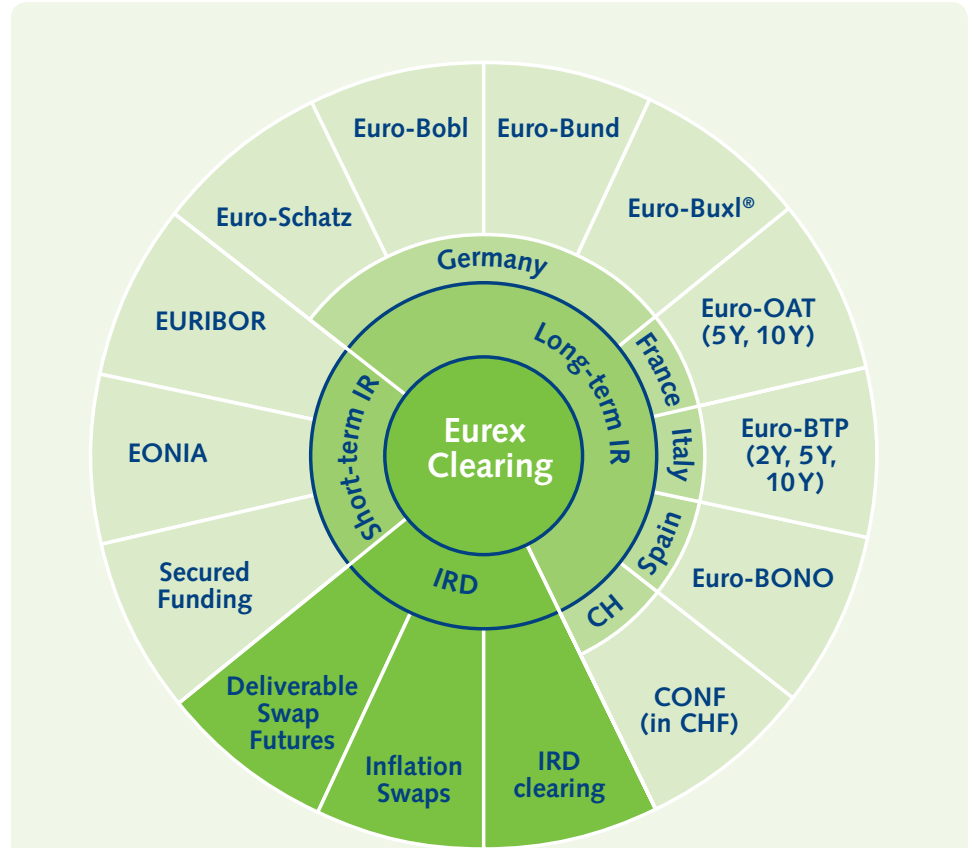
Eurex Clearing

Long-term IR

Germany

Euro-Bobl

Euro-Bund

Euro-Schatz

Euro-Buxl®

France

Euro-OAT (5Y, 10Y)

Italy

Euro-BTP (2Y, 5Y, 10Y)

Spain

Euro-BONO

CH

CONF (in CHF)

IRD

IRD clearing

Inflation Swaps

Deliverable Swap Futures

Short-term IR

Secured Funding

EONIA

EURIBOR